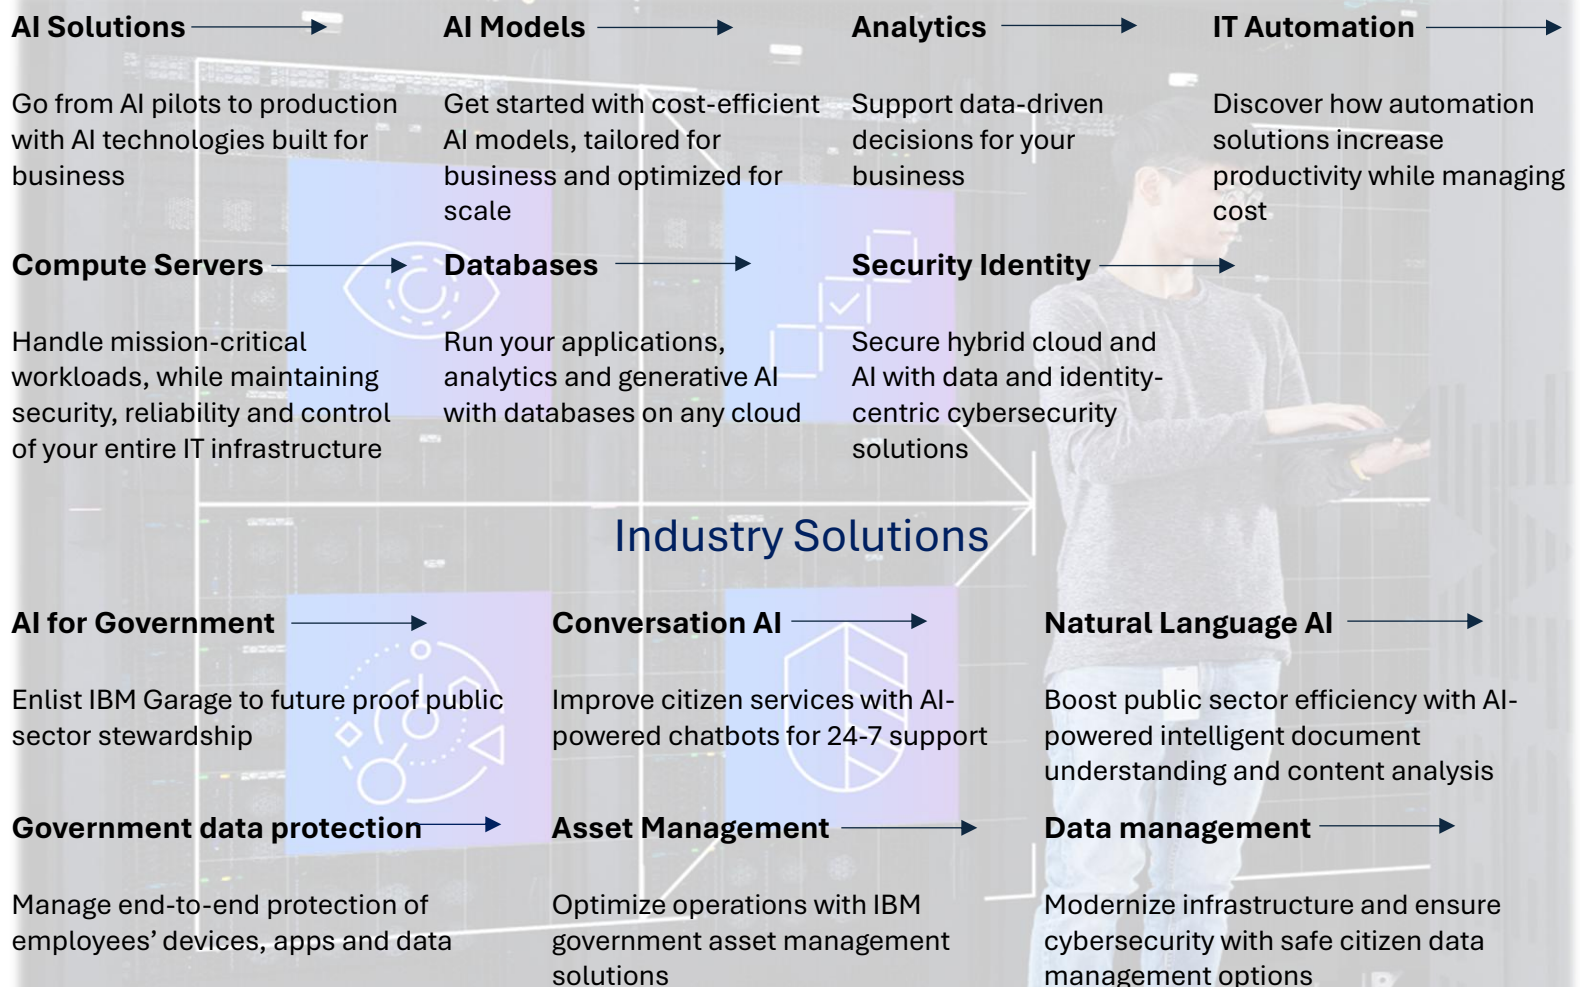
AI Solutions

Go from AI pilots to production with AI technologies built for business

AI Models

Get started with cost-efficient AI models, tailored for business and optimized for scale

Analytics

Support data-driven decisions for your business

IT Automation

Discover how automation solutions increase productivity while managing cost

Compute Servers

Handle mission-critical workloads, while maintaining security, reliability and control of your entire IT infrastructure

Databases

Run your applications, analytics and generative AI with databases on any cloud

Security Identity

Secure hybrid cloud and AI with data and identity-centric cybersecurity solutions

Industry Solutions

AI for Government

Enlist IBM Garage to future proof public sector stewardship

Conversation AI

Improve citizen services with AI-powered chatbots for 24-7 support

Natural Language AI

Boost public sector efficiency with AI-powered intelligent document understanding and content analysis

Government data protection

Manage end-to-end protection of employees' devices, apps and data

Asset Management

Optimize operations with IBM government asset management solutions

Data management

Modernize infrastructure and ensure cybersecurity with safe citizen data management options